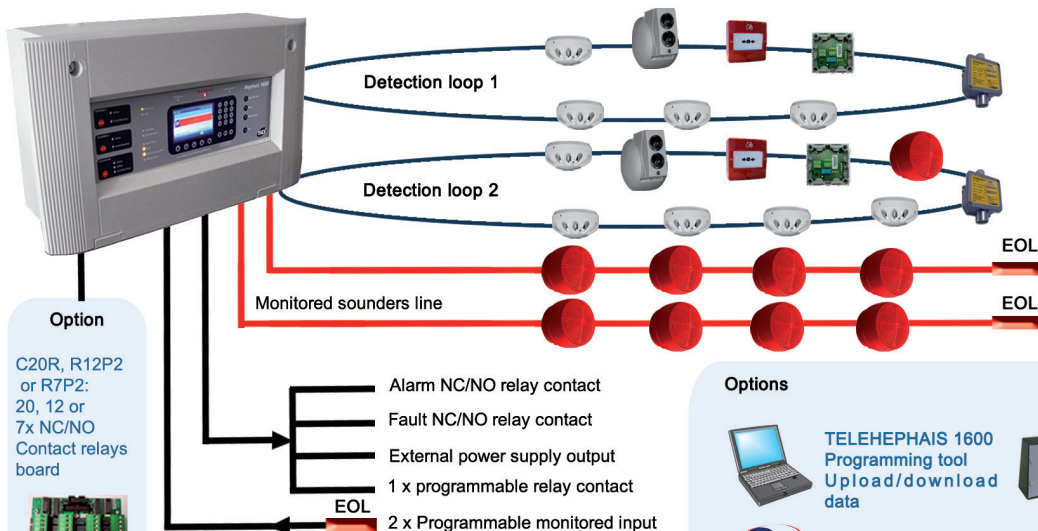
Option

Detection loop 1

Detection loop 2

EOL

Monitored sounders line

EOL

Option

C20R, R12P2 or R7P2: 20, 12 or 7x NC/NO Contact relays board

Alarm NC/NO relay contact

Fault NC/NO relay contact

External power supply output

1 x programmable relay contact

EOL

2 x Programmable monitored input

Options

TELEHEPHAIS 1600 Programming tool Upload/download data